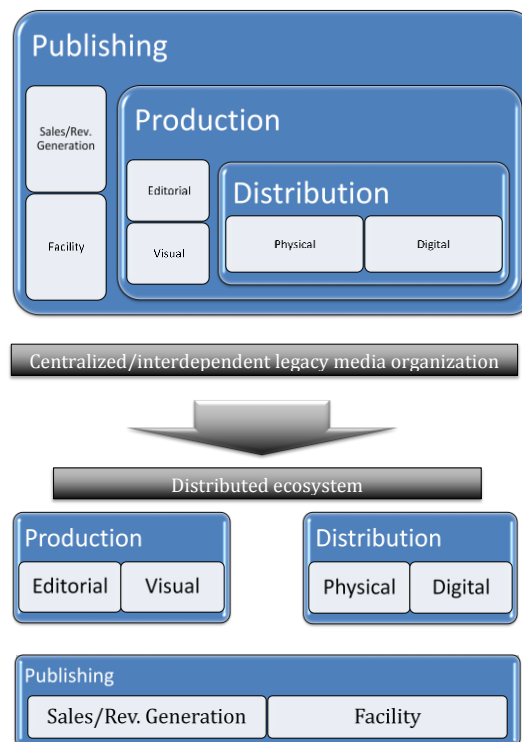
Publishing

Sales/Rev. Generation

Facility

Production

Editorial

Visual

Distribution

Physical

Digital

Centralized/interdependent legacy media organization

Distributed ecosystem

Production

Editorial

Visual

Distribution

Physical

Digital

Publishing

Sales/Rev. Generation

Facility